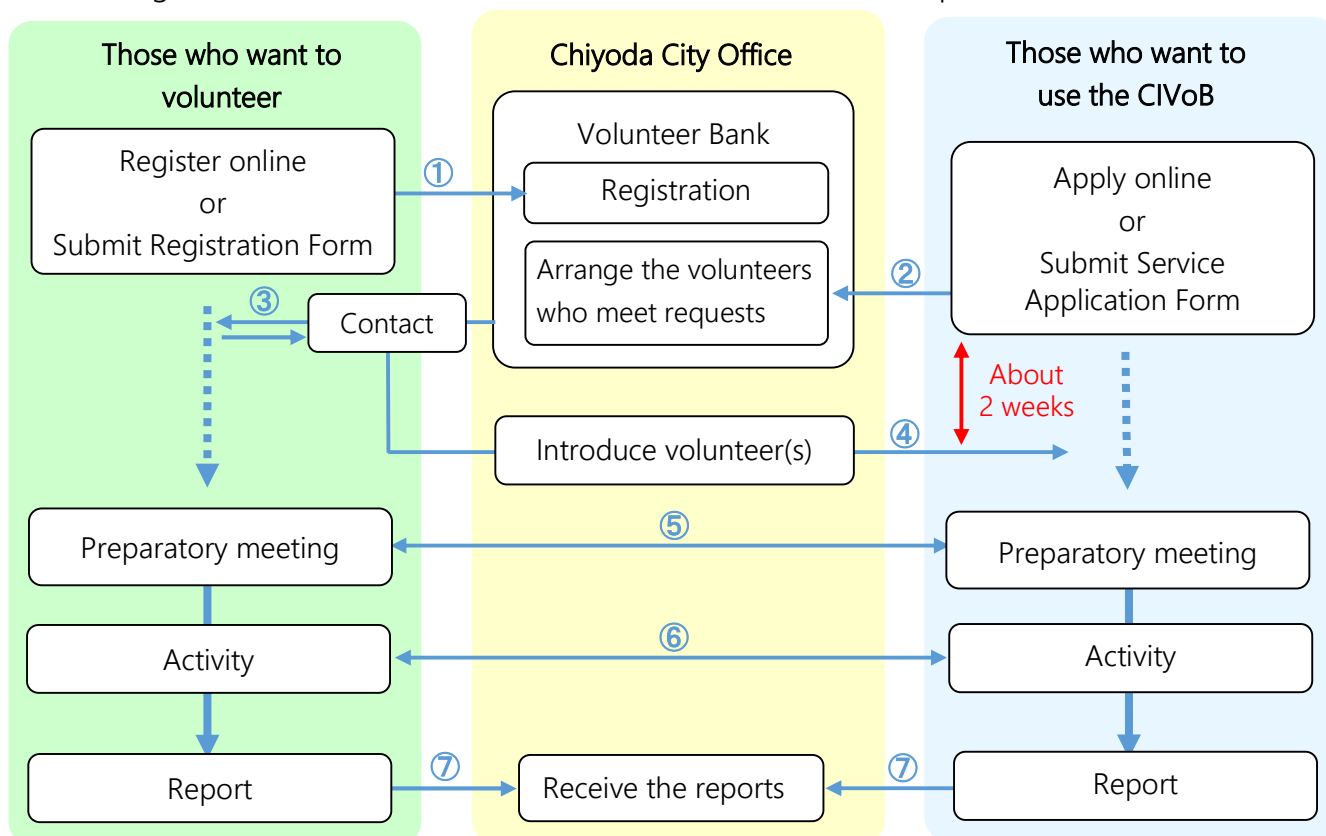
Those who want to volunteer

Chiyoda City Office

Those who want to use the CIVoB

Register online
or
Submit Registration Form

①

Volunteer Bank

Registration

Arrange the volunteers who meet requests

②

Apply online
or
Submit Service Application Form

③

Contact

About 2 weeks

Introduce volunteer(s)

④

⑤

Preparatory meeting

Preparatory meeting

⑥

Activity

Activity

Report

⑦

Receive the reports

⑦

Report